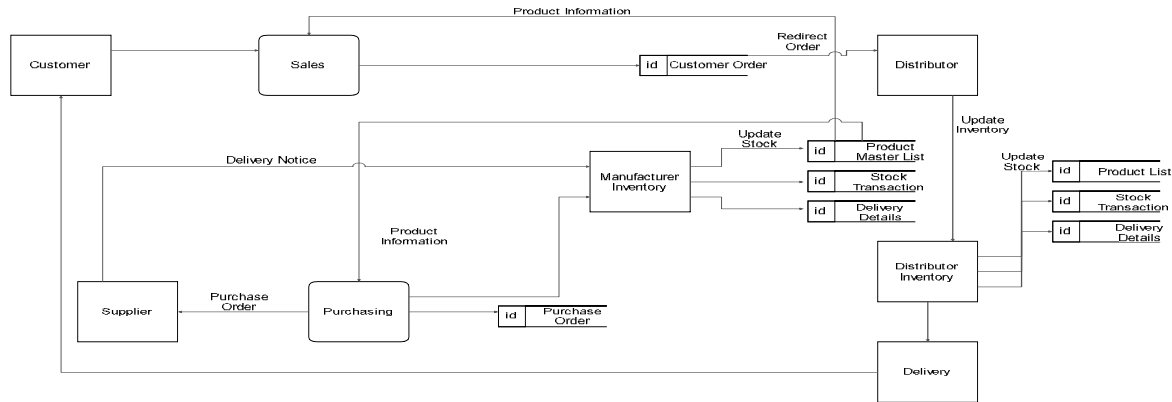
Product Information

Customer

Sales

Redirect Order

id Customer Order

Distributor

Update Inventory

Update Stock

id Product Master List

Delivery Notice

Manufacturer Inventory

id Stock Transaction

id Delivery Details

Update Stock

id Product List

id Stock Transaction

id Delivery Details

Product Infomation

Distributor Inventory

Supplier

Purchase Order

Purchasing

id Purchase Order

Delivery